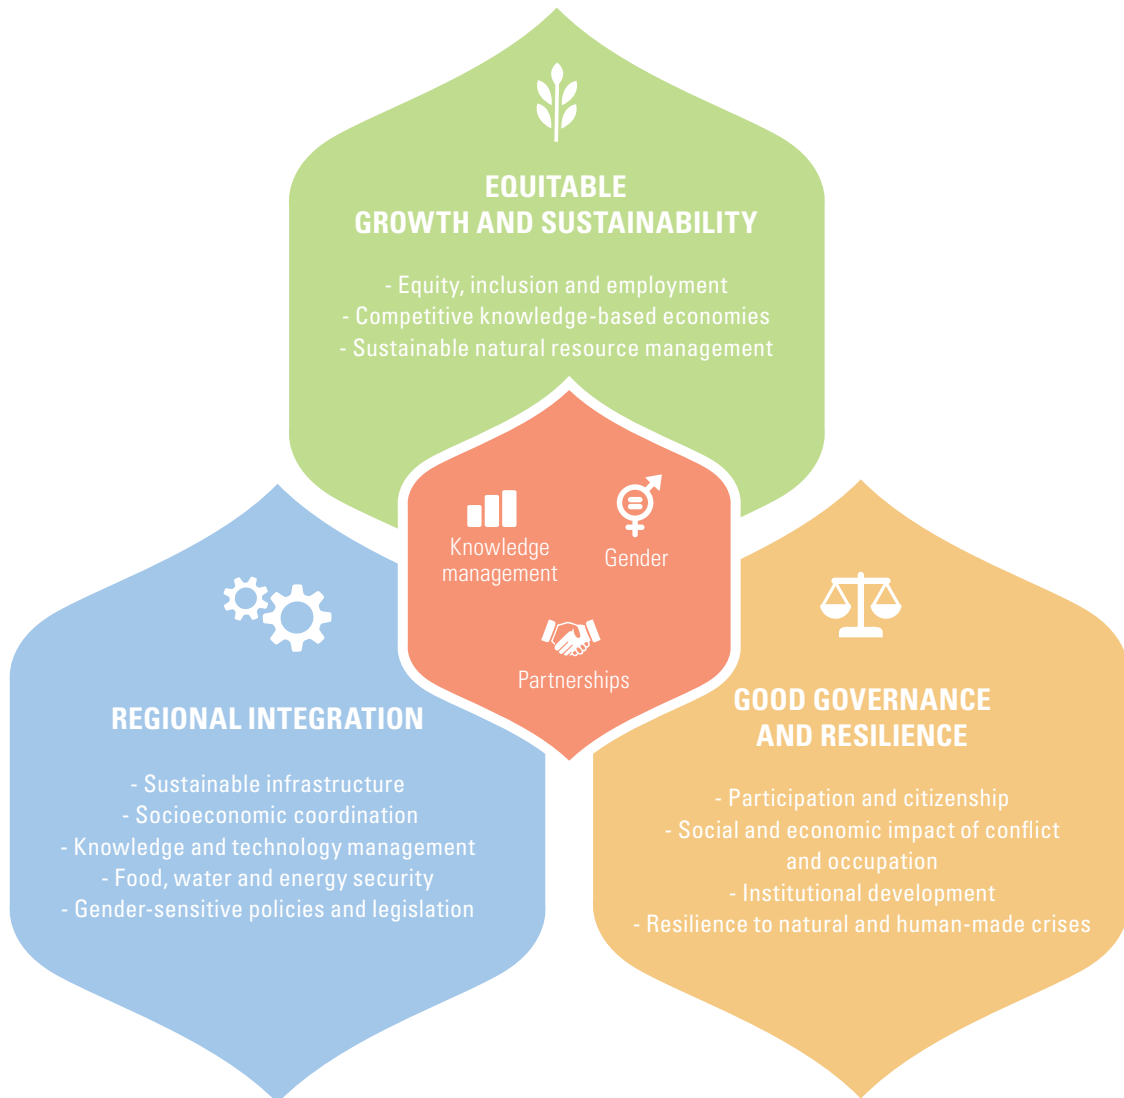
EQUITABLE
GROWTH AND SUSTAINABILITY

- Equity, inclusion and employment
- Competitive knowledge-based economies
- Sustainable natural resource management

Knowledge management

Gender

Partnerships

REGIONAL INTEGRATION

- Sustainable infrastructure
- Socioeconomic coordination
- Knowledge and technology management
- Food, water and energy security
- Gender-sensitive policies and legislation

GOOD GOVERNANCE
AND RESILIENCE

- Participation and citizenship
- Social and economic impact of conflict and occupation
- Institutional development
- Resilience to natural and human-made crises